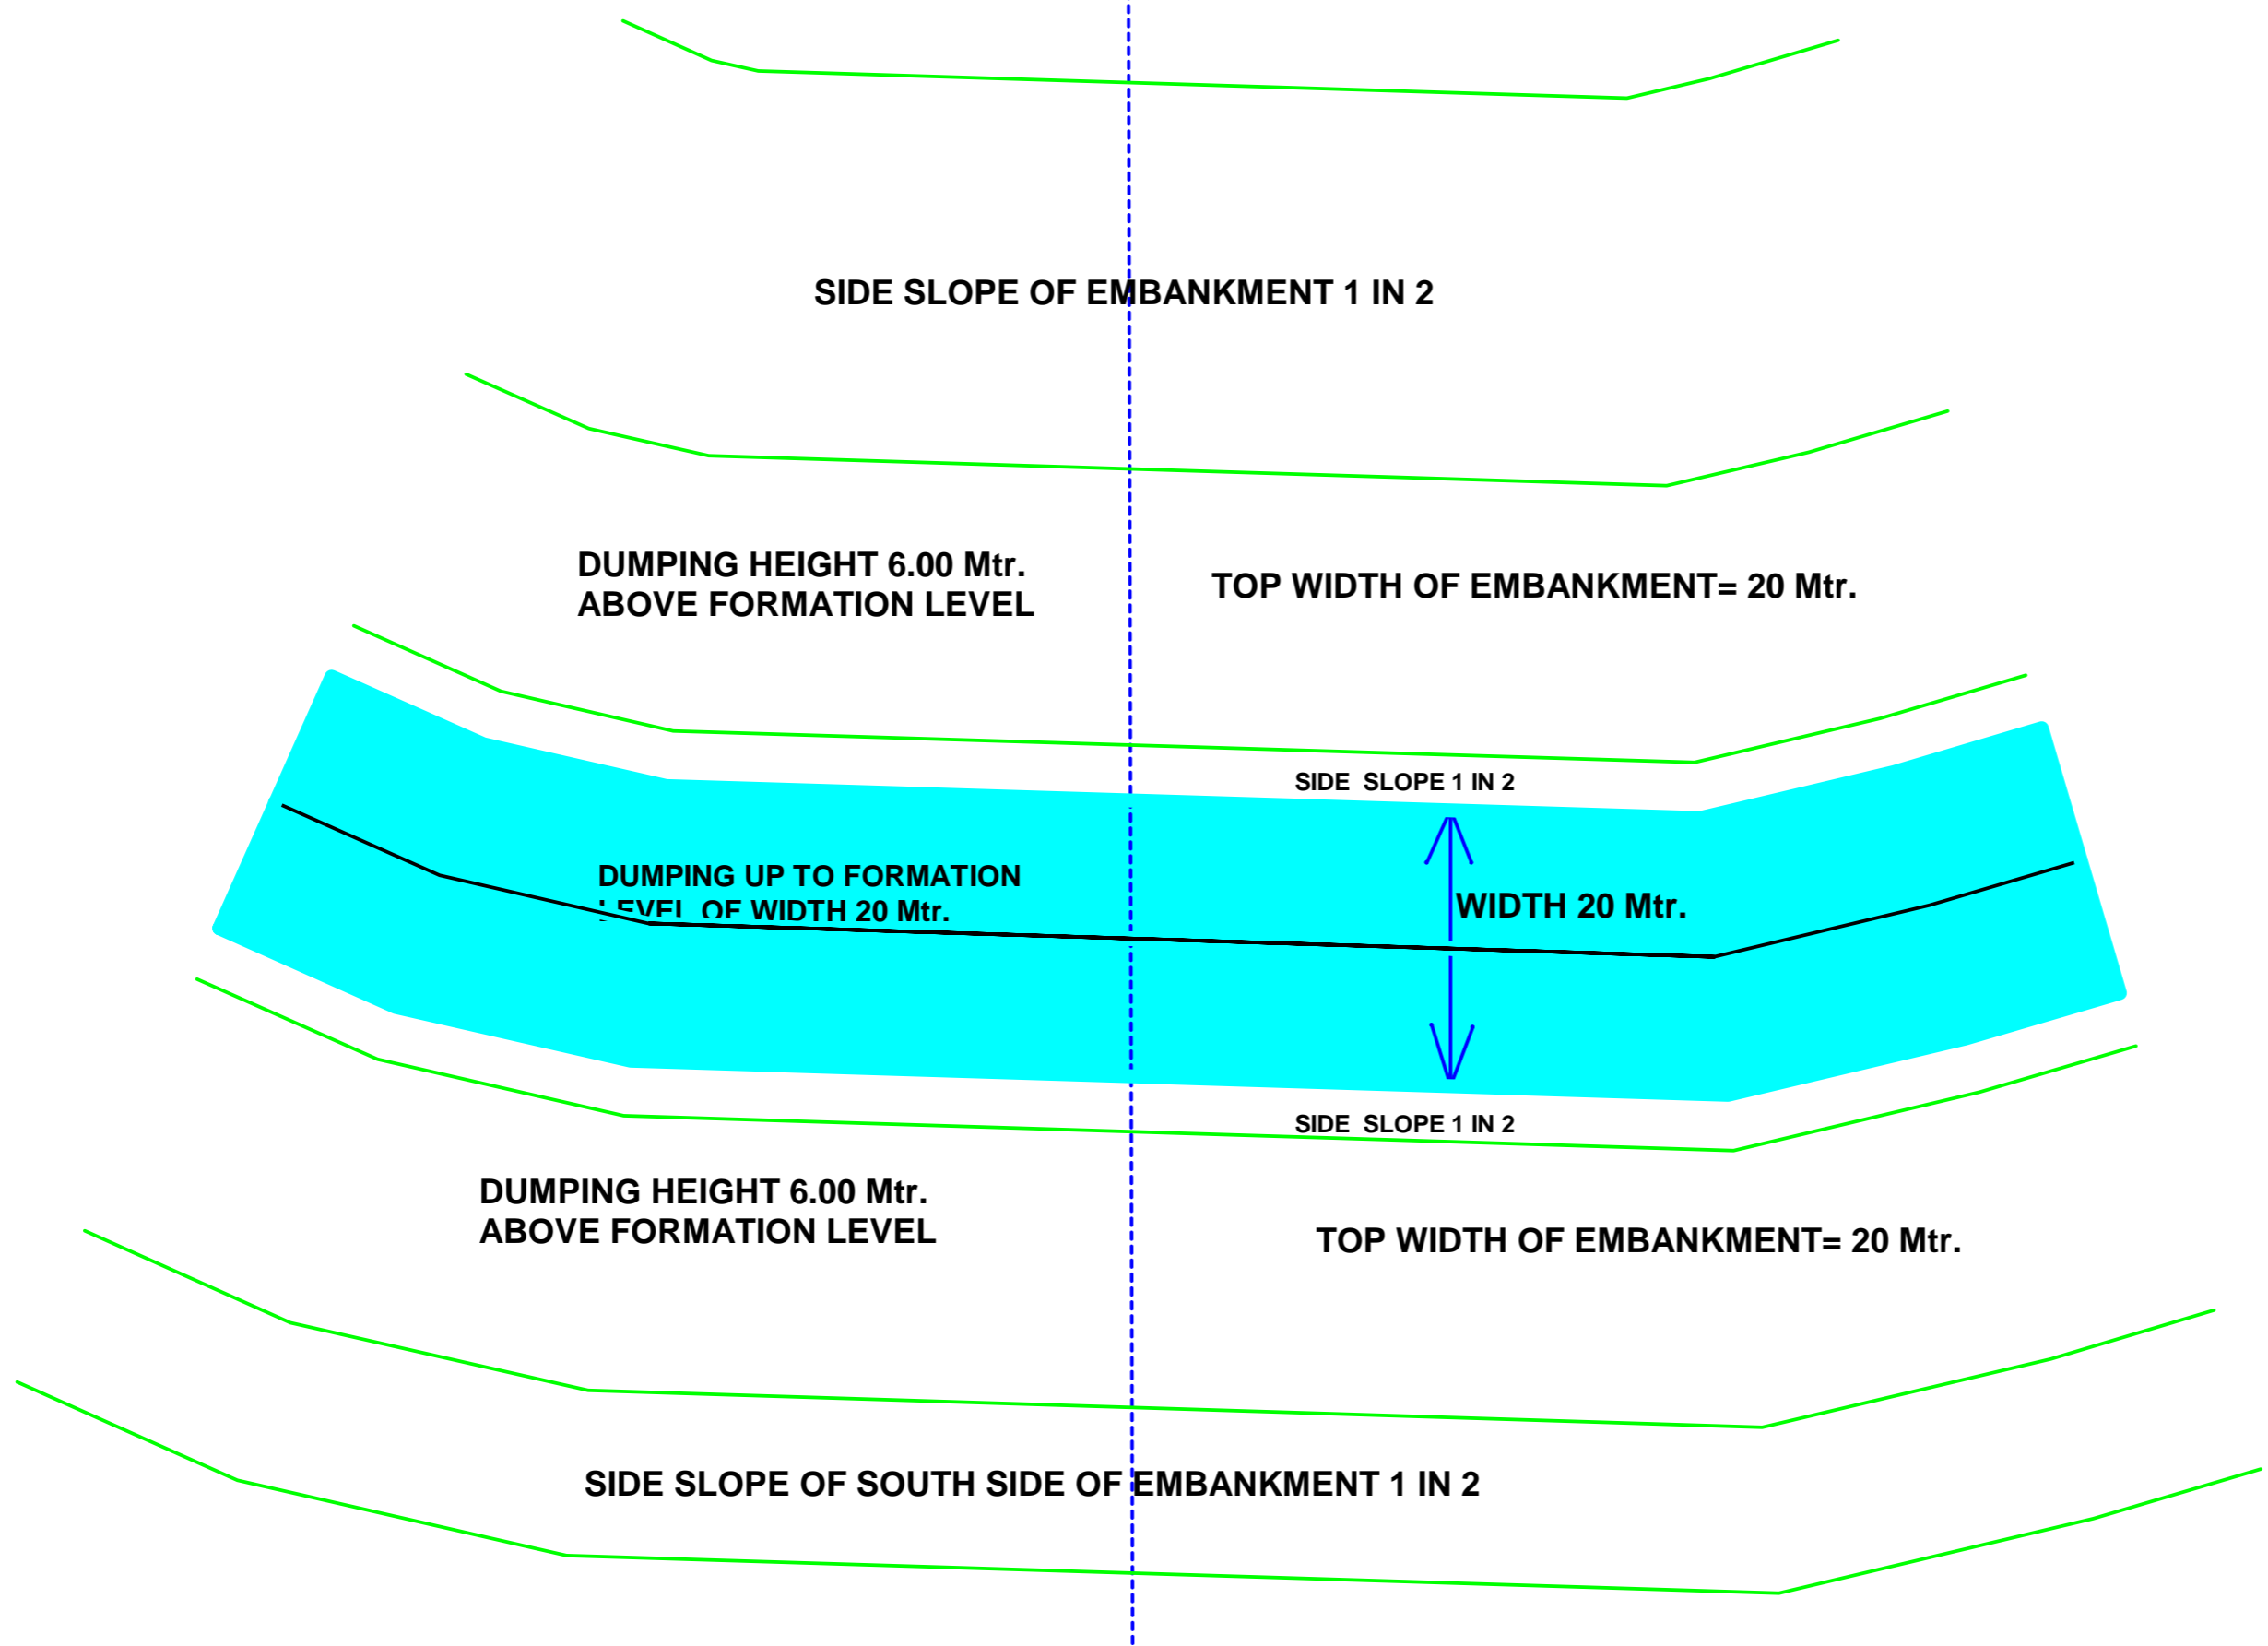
SIDE SLOPE OF EMBANKMENT 1 IN 2

DUMPING HEIGHT 6.00 Mtr.
ABOVE FORMATION LEVEL

TOP WIDTH OF EMBANKMENT= 20 Mtr.

SIDE SLOPE 1 IN 2

DUMPING UP TO FORMATION LEVEL OF WIDTH 20 Mtr.

WIDTH 20 Mtr.

SIDE SLOPE 1 IN 2

DUMPING HEIGHT 6.00 Mtr.
ABOVE FORMATION LEVEL

TOP WIDTH OF EMBANKMENT= 20 Mtr.

SIDE SLOPE OF SOUTH SIDE OF EMBANKMENT 1 IN 2